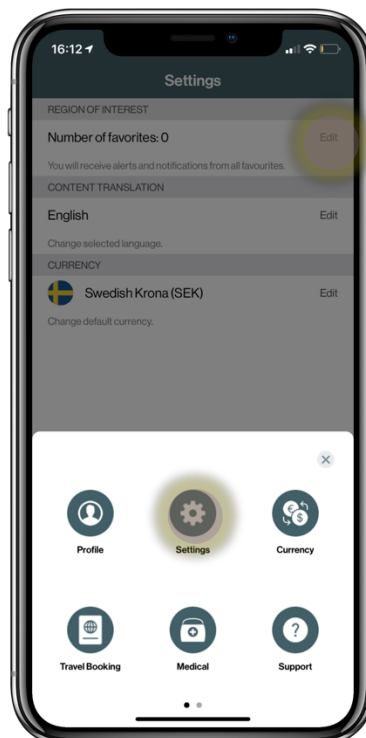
16:12

Settings

REGION OF INTEREST

Number of favorites: 0 Edit

You will receive alerts and notifications from all favourites.

CONTENT TRANSLATION

English Edit

Change selected language.

CURRENCY

Swedish Krona (SEK) Edit

Change default currency.

Profile

Settings

Currency

Travel Booking

Medical

Support